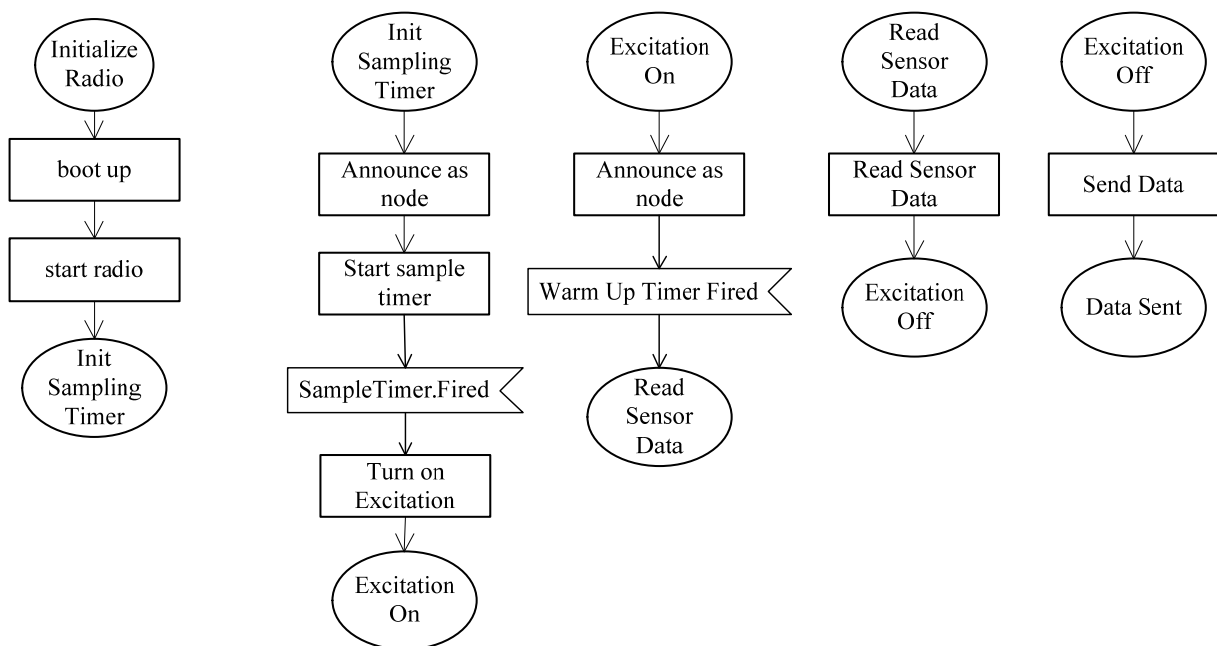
Initialize Radio

boot up

start radio

Init Sampling Timer

Init Sampling Timer

Announce as node

Start sample timer

SampleTimer.Fired

Turn on Excitation

Excitation On

Excitation On

Announce as node

Warm Up Timer Fired

Read Sensor Data

Read Sensor Data

Read Sensor Data

Excitation Off

Excitation Off

Send Data

Data Sent